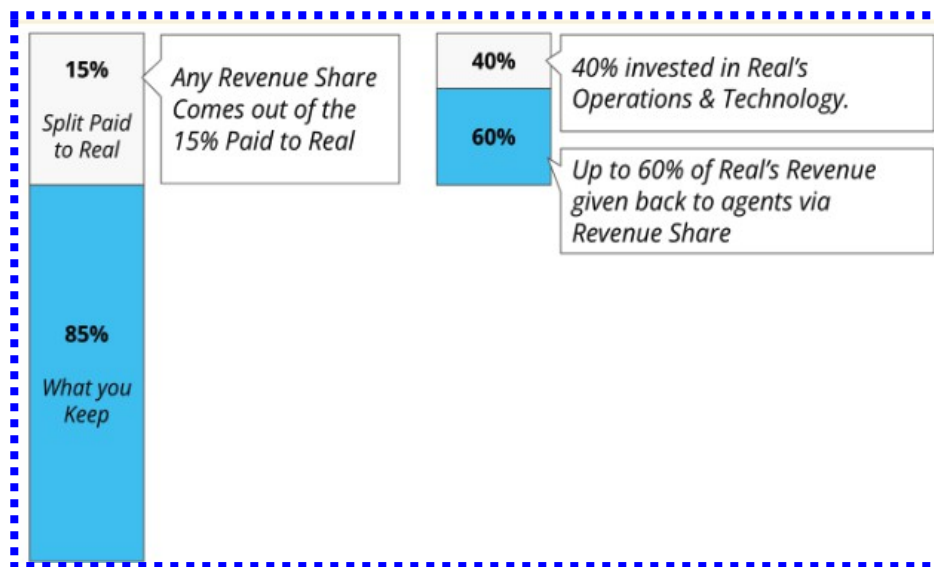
15%

Split Paid to Real

Any Revenue Share Comes out of the 15% Paid to Real

40%

40% invested in Real's Operations & Technology.

60%

Up to 60% of Real's Revenue given back to agents via Revenue Share

85%

What you Keep